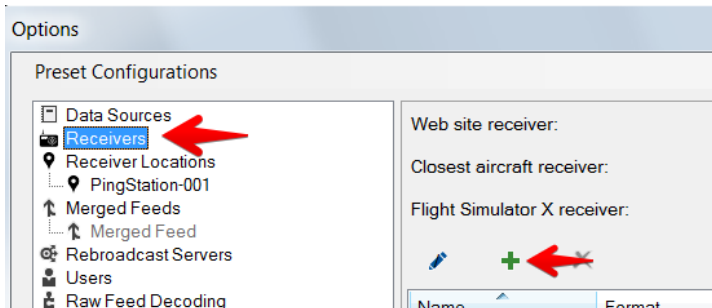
Options

Preset Configurations

Data Sources
Receivers
Receiver Locations
PingStation-001
Merged Feeds
Merged Feed
Rebroadcast Servers
Users
Raw Feed Decoding

Web site receiver:

Closest aircraft receiver:

Flight Simulator X receiver:

Name
Format